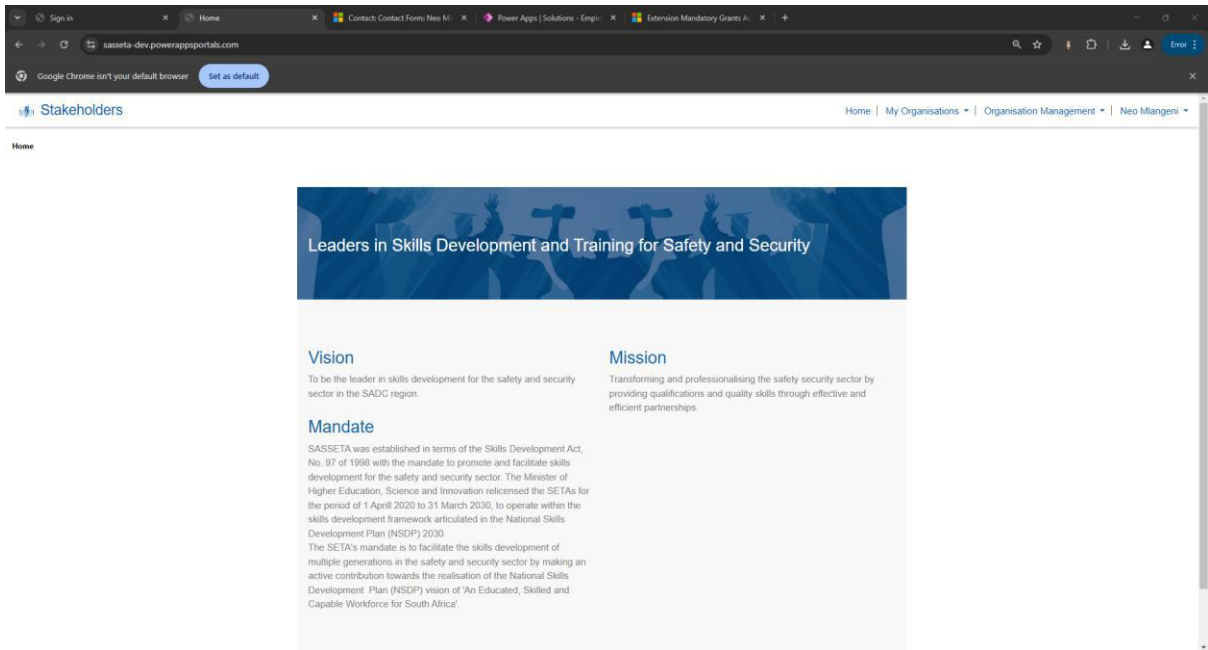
Sign in × Home × Contact: Contact Form: Neo M × Power Apps | Solutions - Empi × Extension Mandatory Grants A × +

sasseta-dev.powerappsportals.com

Error

Google Chrome isn't your default browser Set as default ×

Stakeholders

Home | My Organisations ▾ | Organisation Management ▾ | Neo Mlangeni ▾

Home

Leaders in Skills Development and Training for Safety and Security

Vision

To be the leader in skills development for the safety and security sector in the SADC region.

Mandate

SASSETA was established in terms of the Skills Development Act, No. 97 of 1998 with the mandate to promote and facilitate skills development for the safety and security sector. The Minister of Higher Education, Science and Innovation relicensed the SETAs for the period of 1 Aprill 2020 to 31 March 2030, to operate within the skills development framework articulated in the National Skills Development Plan (NSDP) 2030.
The SETA's mandate is to facilitate the skills development of multiple generations in the safety and security sector by making an active contribution towards the realisation of the National Skills Development Plan (NSDP) vision of 'An Educated, Skilled and Capable Workforce for South Africa'.

Mission

Transforming and professionalising the safety security sector by providing qualifications and quality skills through effective and efficient partnerships.